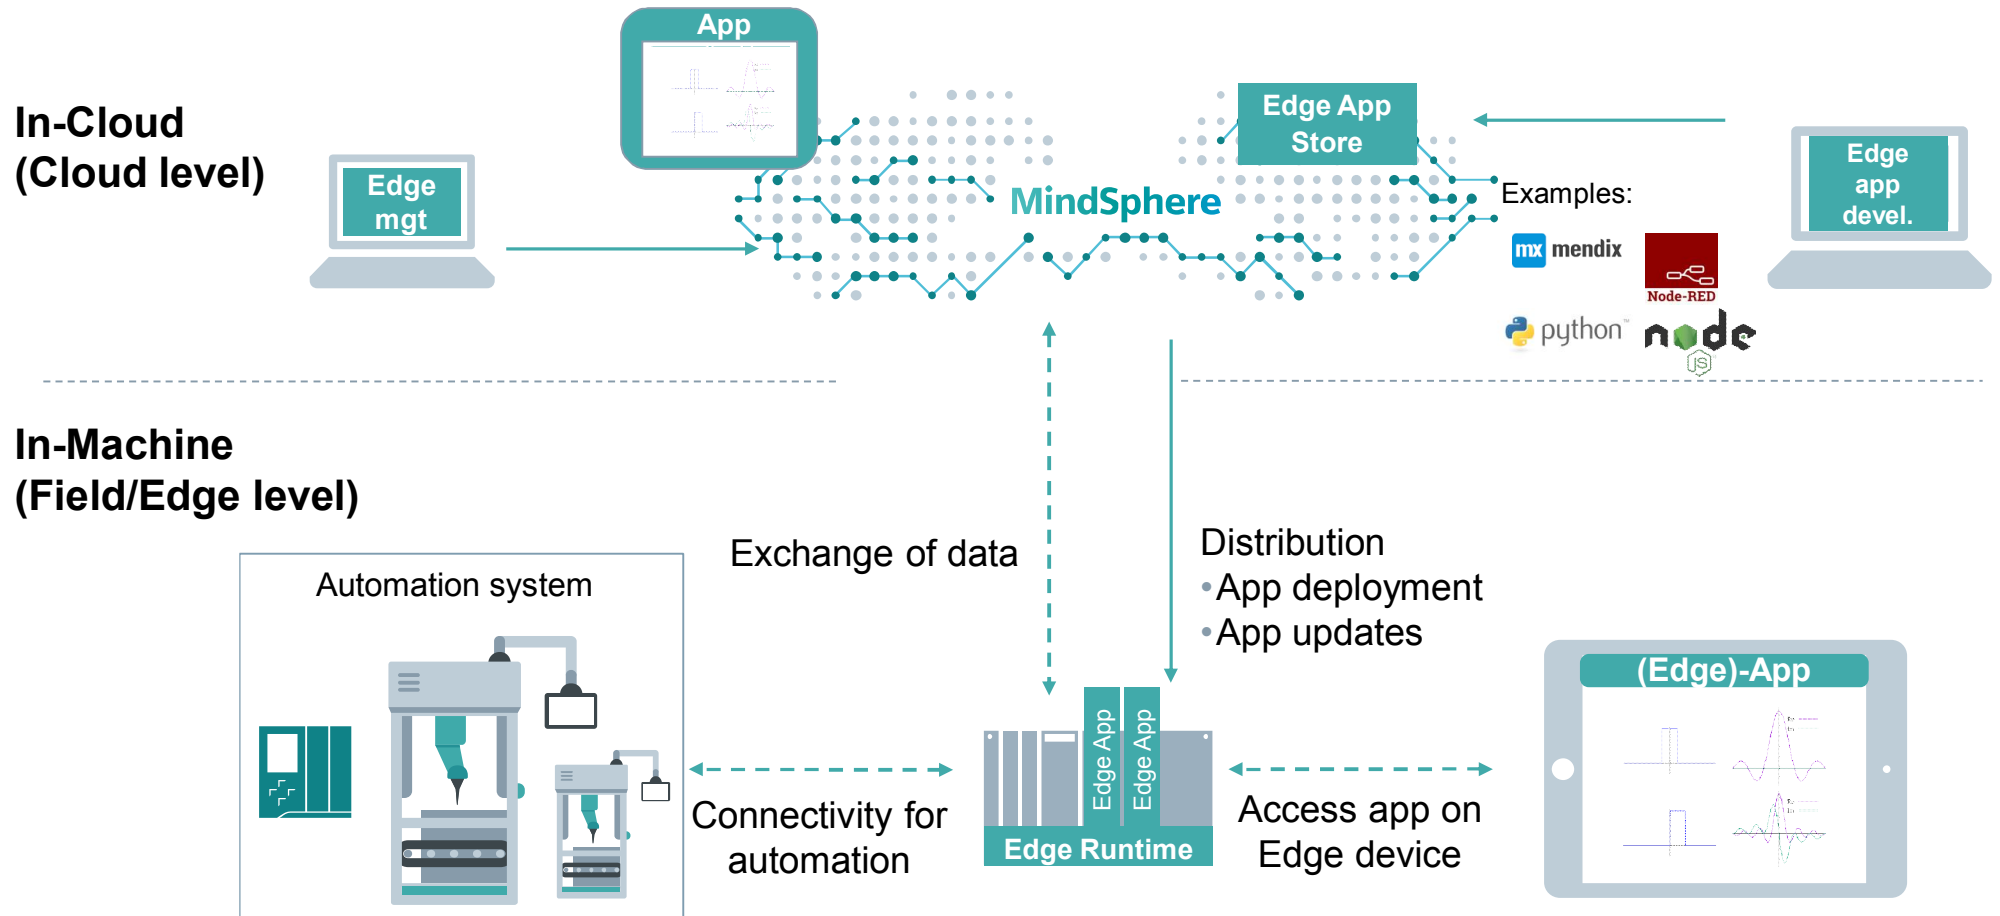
In-Cloud
(Cloud level)

Edge mgt

App

MindSphere

Edge App Store

Examples:

mx mendix

Node-RED

python

node JS

Edge app devel.

In-Machine
(Field/Edge level)

Automation system

Exchange of data

Distribution
• App deployment
• App updates

Edge App

Edge App

Edge Runtime

(Edge)-App

Connectivity for automation

Access app on Edge device